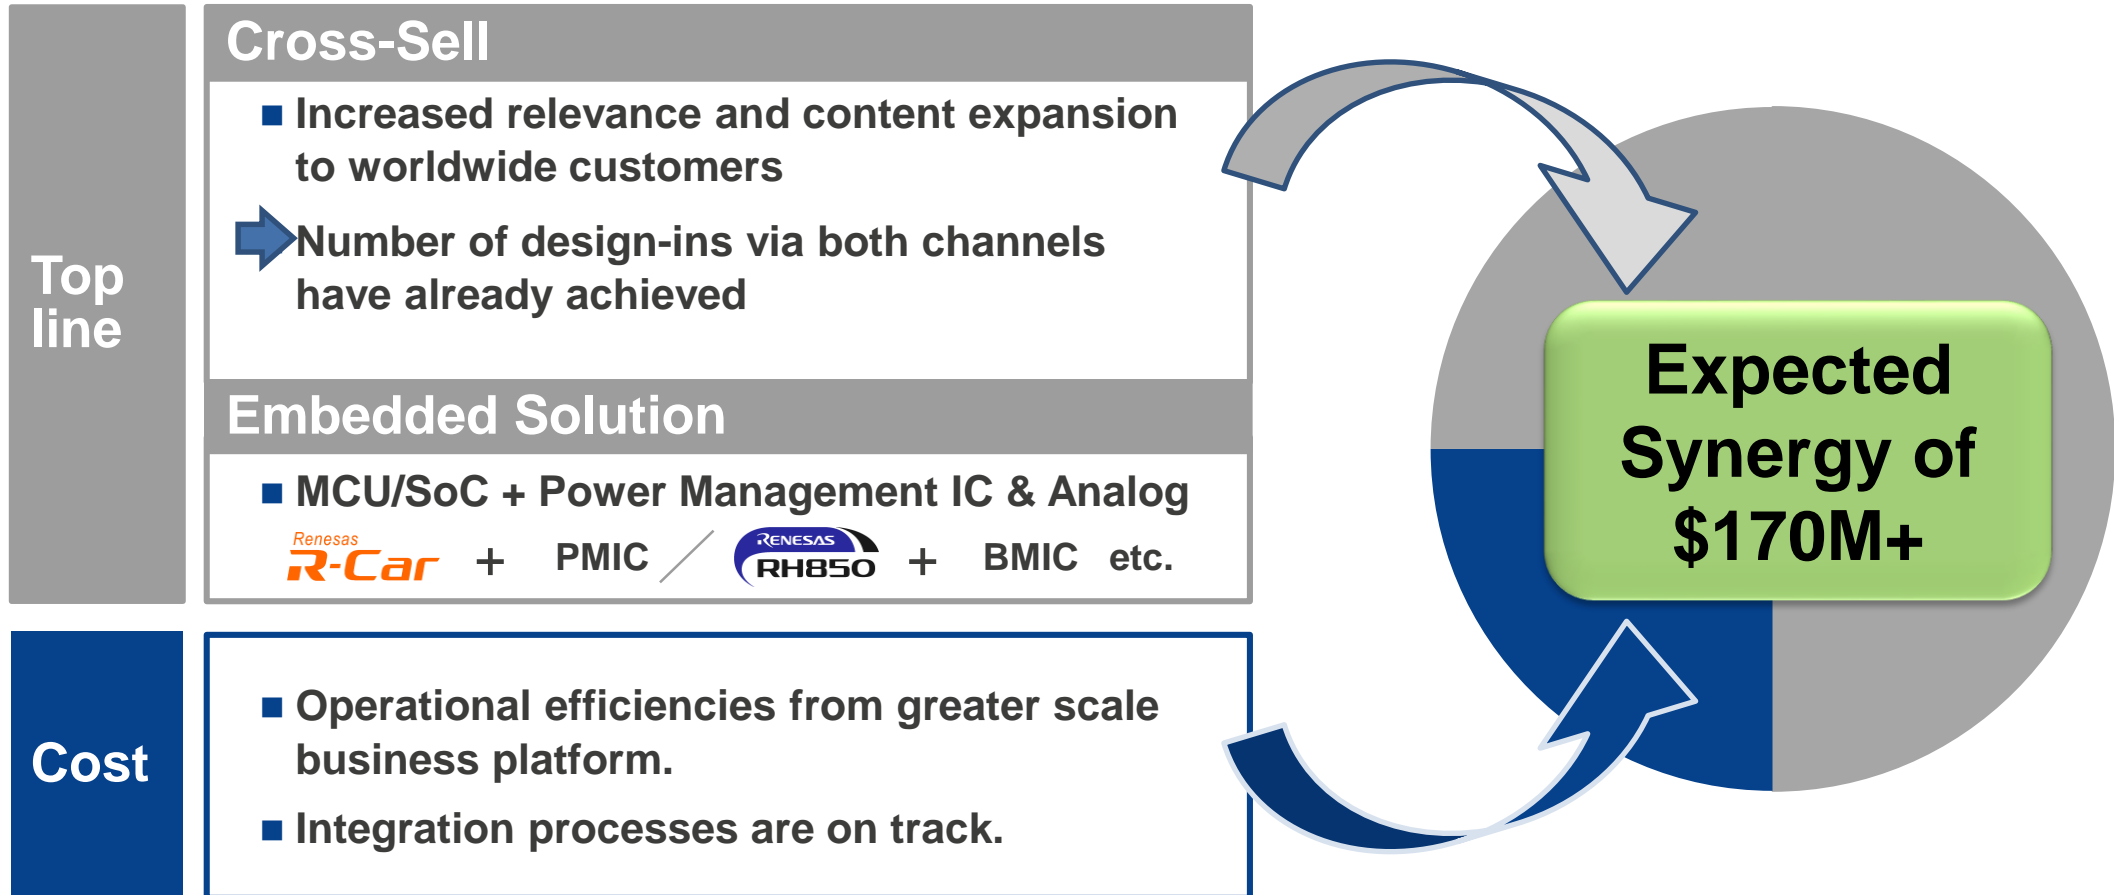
Top line

Cross-Sell

■ Increased relevance and content expansion to worldwide customers

Number of design-ins via both channels have already achieved

Embedded Solution

■ MCU/SoC + Power Management IC & Analog

Renesas R-Car + PMIC / RENESAS RH850 + BMIC etc.

Cost

■ Operational efficiencies from greater scale business platform.

■ Integration processes are on track.

Expected Synergy of $170M+